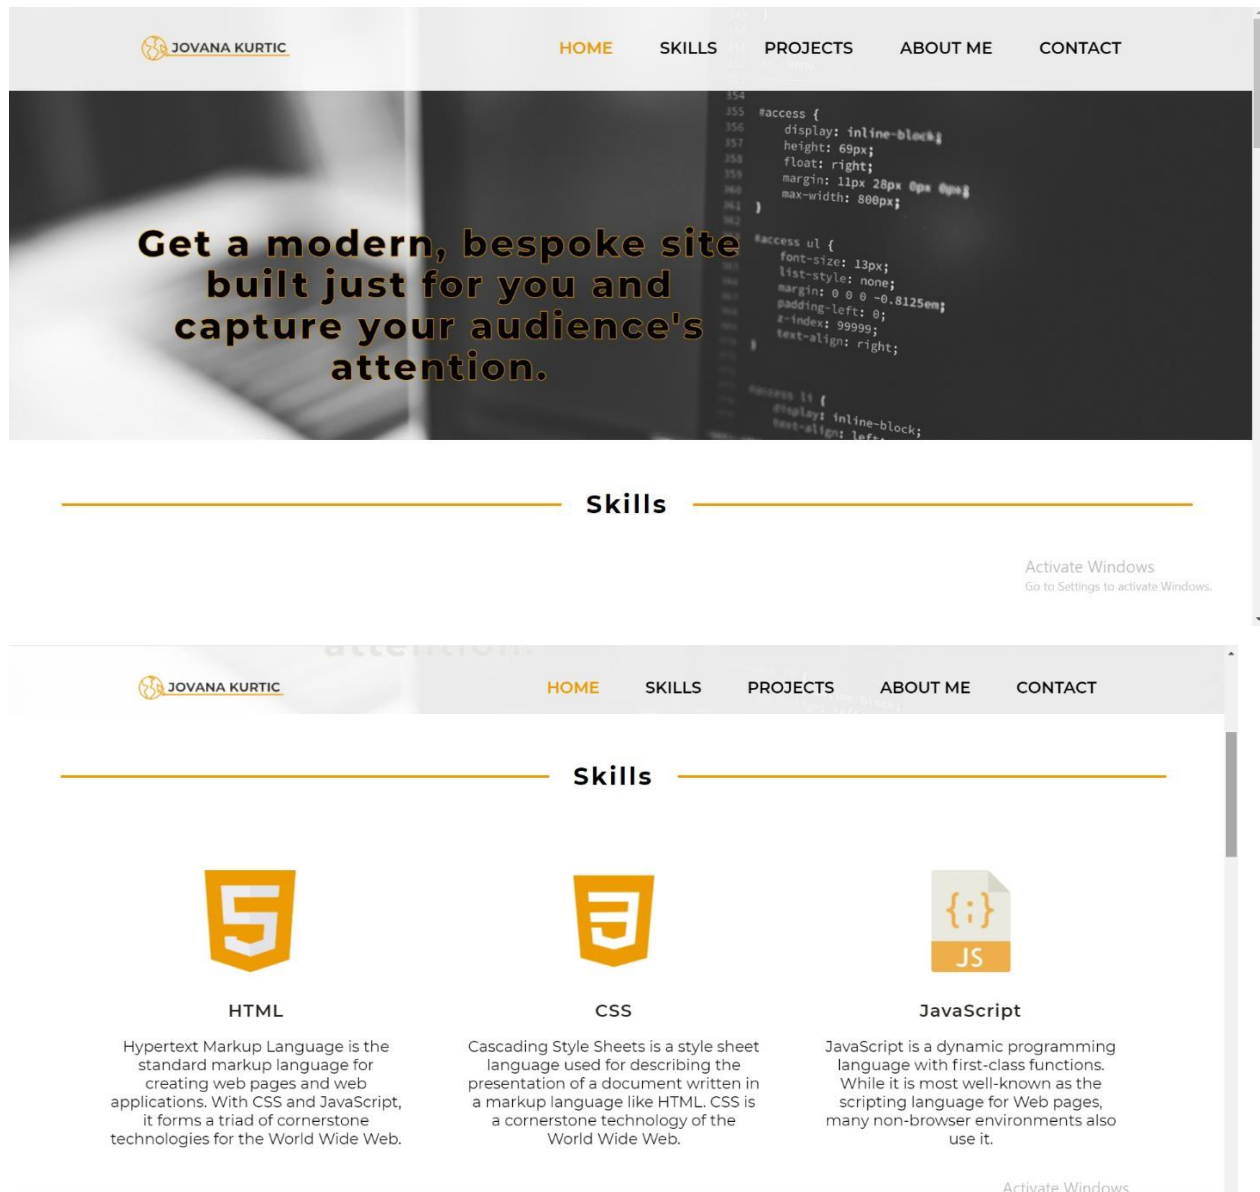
JOVANA KURTIC

HOME SKILLS PROJECTS ABOUT ME CONTACT

354
355 #access {
356 display: inline-block;
357 height: 69px;
358 float: right;
359 margin: 11px 28px 0px 0px;
360 max-width: 800px;
361 }
362
#access ul {
font-size: 13px;
list-style: none;
margin: 0 0 0 -0.8125em;
padding-left: 0;
z-index: 99999;
text-align: right;
}

#access li {
display: inline-block;
text-align: left;

Get a modern, bespoke site built just for you and capture your audience's attention.

Skills

Activate Windows
Go to Settings to activate Windows.

JOVANA KURTIC

HOME SKILLS PROJECTS ABOUT ME CONTACT

Skills

{;}
JS

HTML

Hypertext Markup Language is the standard markup language for creating web pages and web applications. With CSS and JavaScript, it forms a triad of cornerstone technologies for the World Wide Web.

CSS

Cascading Style Sheets is a style sheet language used for describing the presentation of a document written in a markup language like HTML. CSS is a cornerstone technology of the World Wide Web.

JavaScript

JavaScript is a dynamic programming language with first-class functions. While it is most well-known as the scripting language for Web pages, many non-browser environments also use it.

Activate Windows